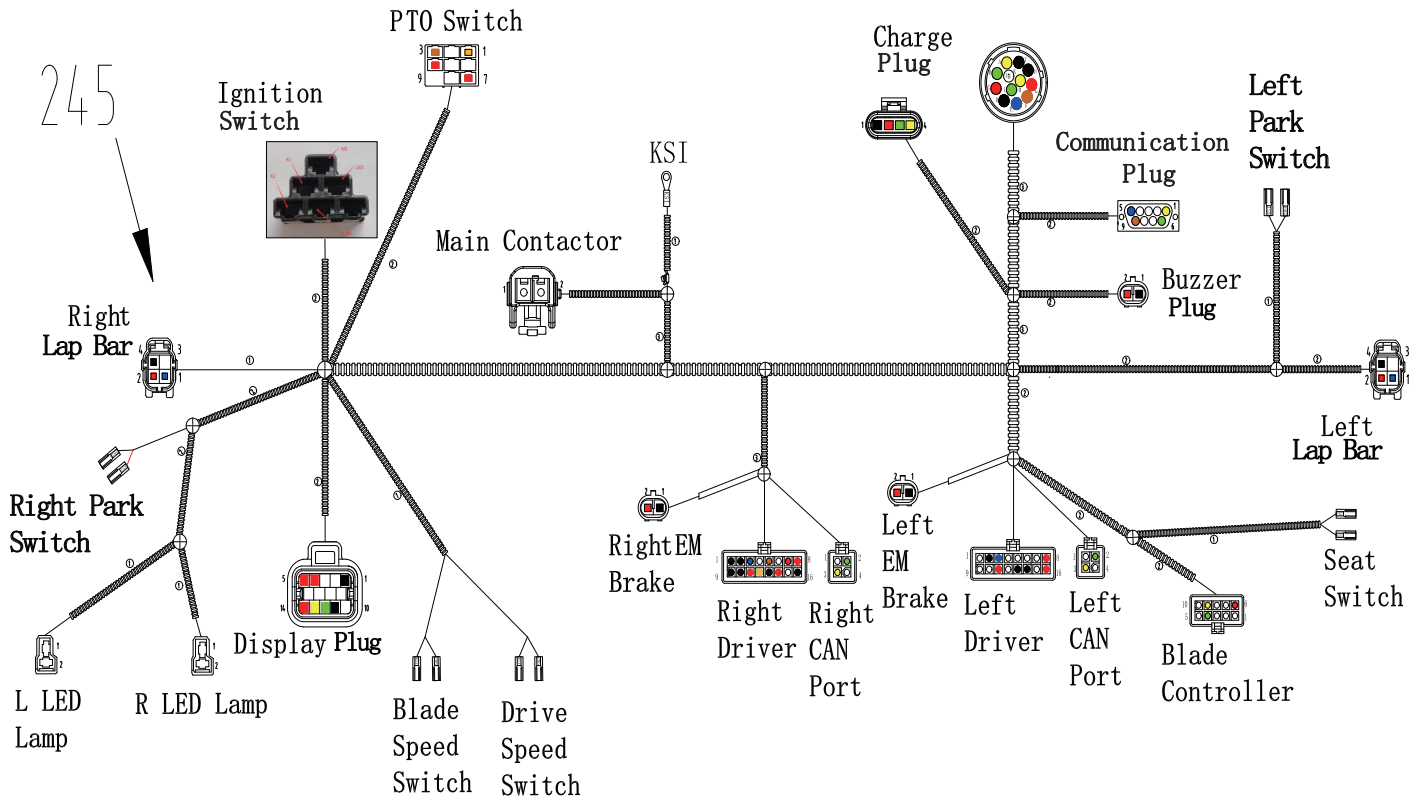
245

PTO Switch

Ignition Switch

Charge Plug

KSI

Communication Plug

Left Park Switch

Main Contactor

Buzzer Plug

Right Lap Bar

Left Lap Bar

Right Park Switch

RightEM Brake

Left EM Brake

Seat Switch

Display Plug

Right Driver

Right CAN Port

Left Driver

Left CAN Port

Blade Controller

L LED Lamp

R LED Lamp

Blade Speed Switch

Drive Speed Switch